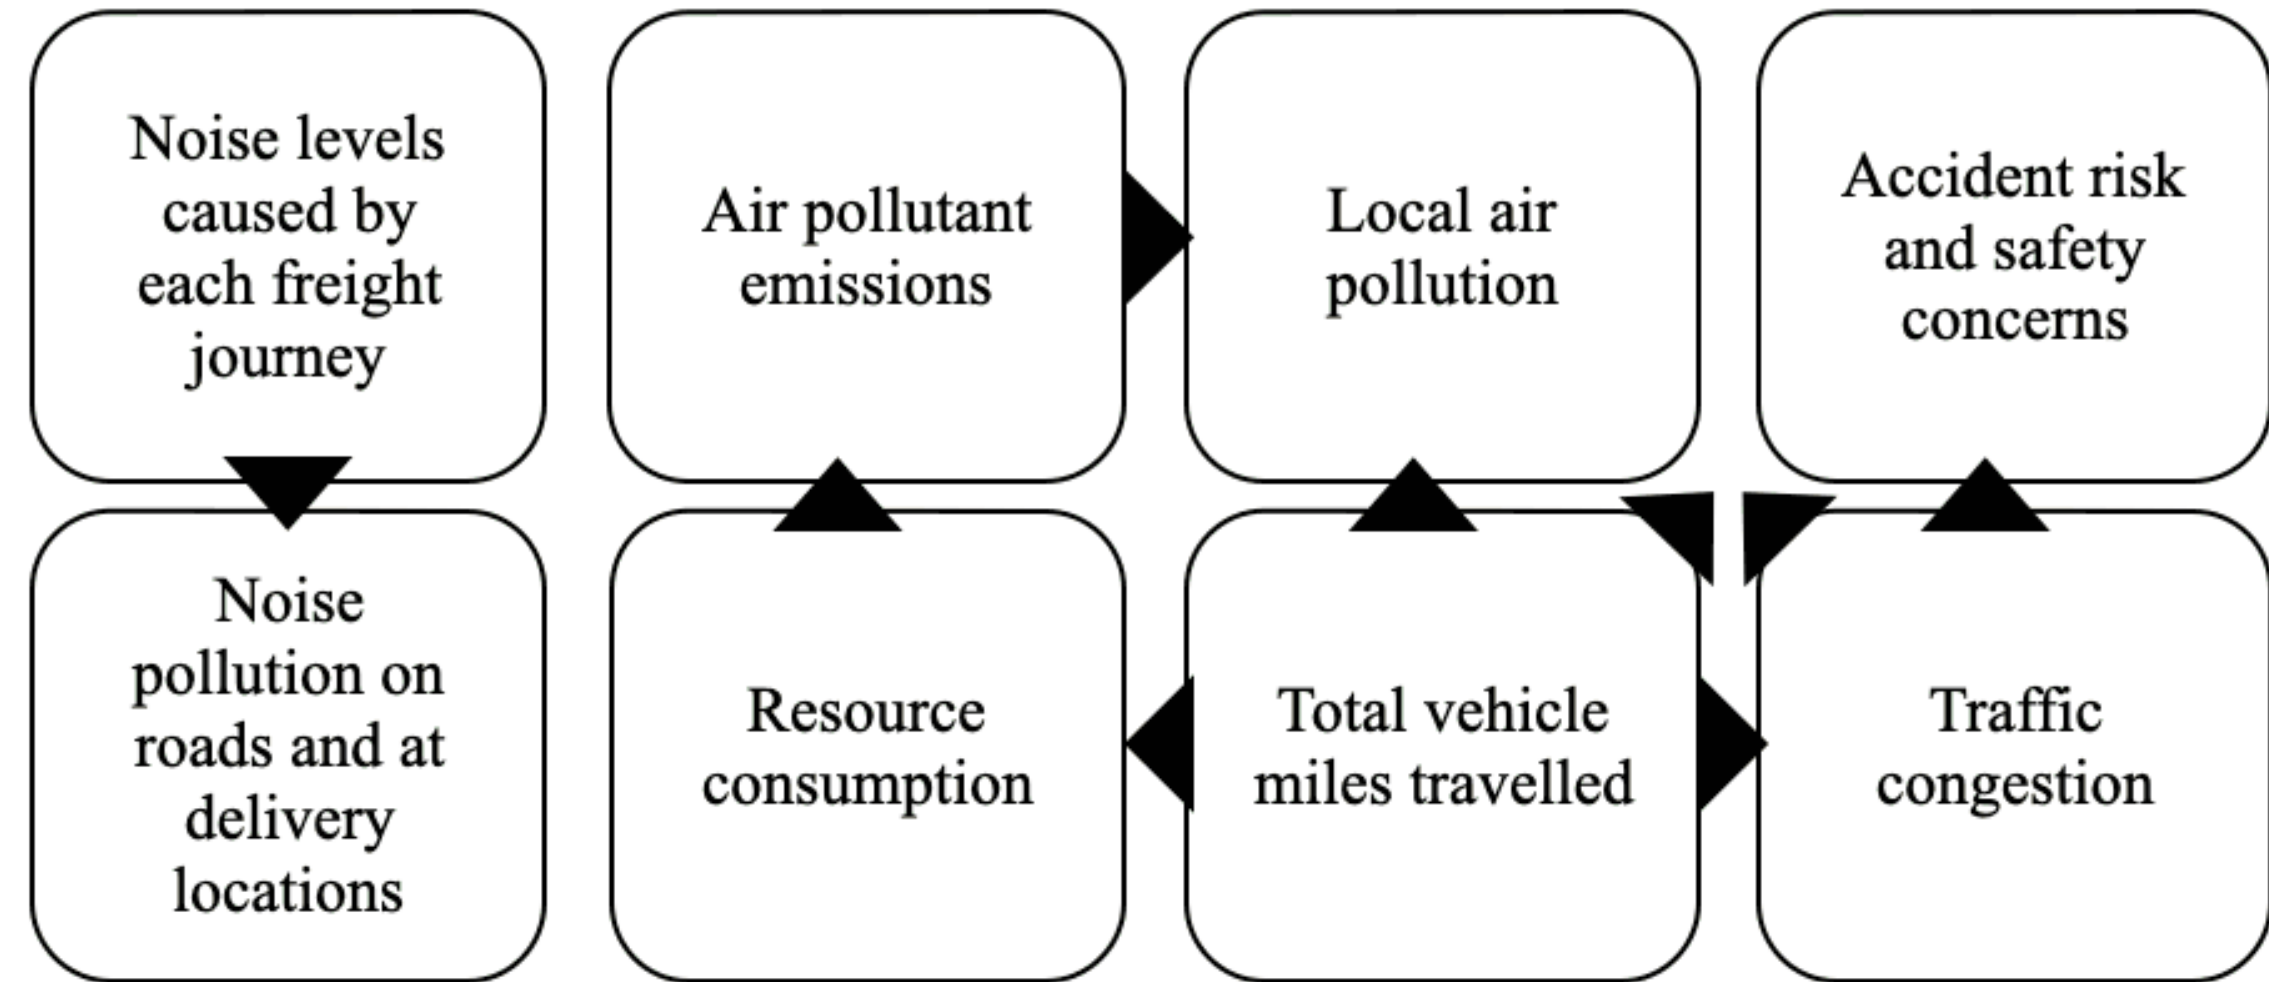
Noise levels caused by each freight journey

Air pollutant emissions

Local air pollution

Accident risk and safety concerns

Noise pollution on roads and at delivery locations

Resource consumption

Total vehicle miles travelled

Traffic congestion